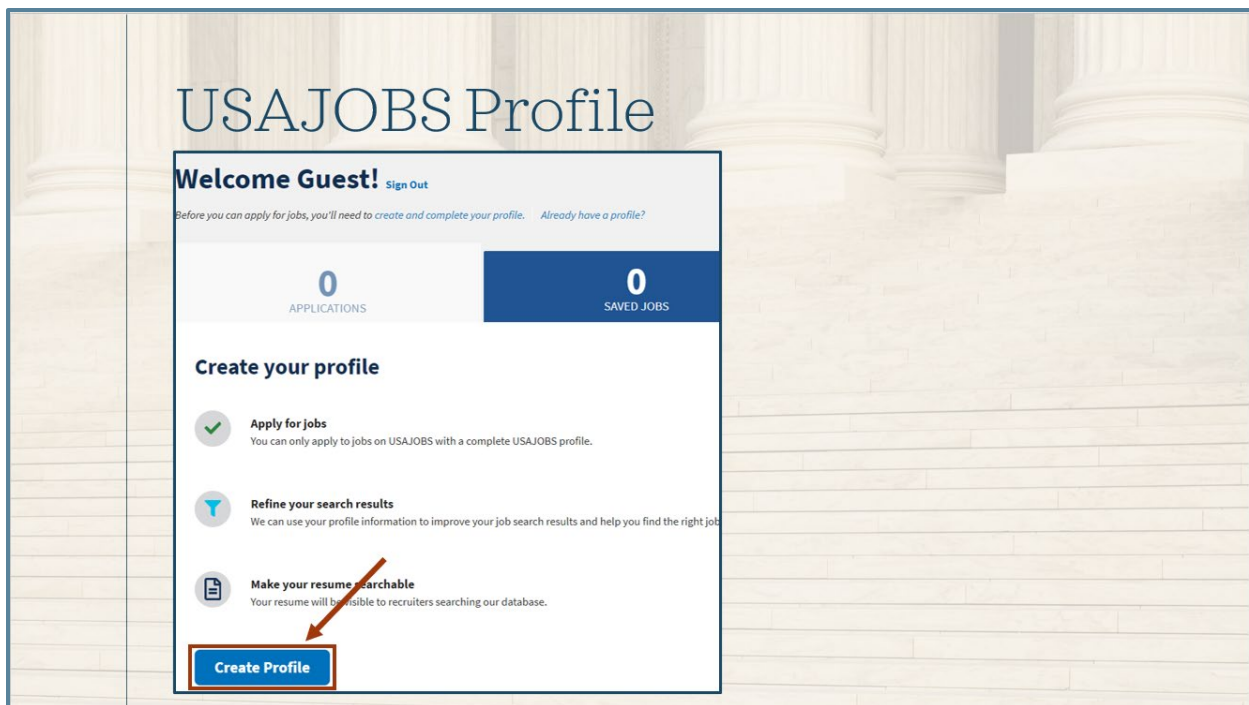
USAJOBS Profile

Welcome Guest! Sign Out

Before you can apply for jobs, you'll need to create and complete your profile. Already have a profile?

0
APPLICATIONS

0
SAVED JOBS

Create your profile

Apply for jobs
You can only apply to jobs on USAJOBS with a complete USAJOBS profile.

Refine your search results
We can use your profile information to improve your job search results and help you find the right job

Make your resume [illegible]archable
Your resume will b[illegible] visible to recruiters searching our database.

Create Profile